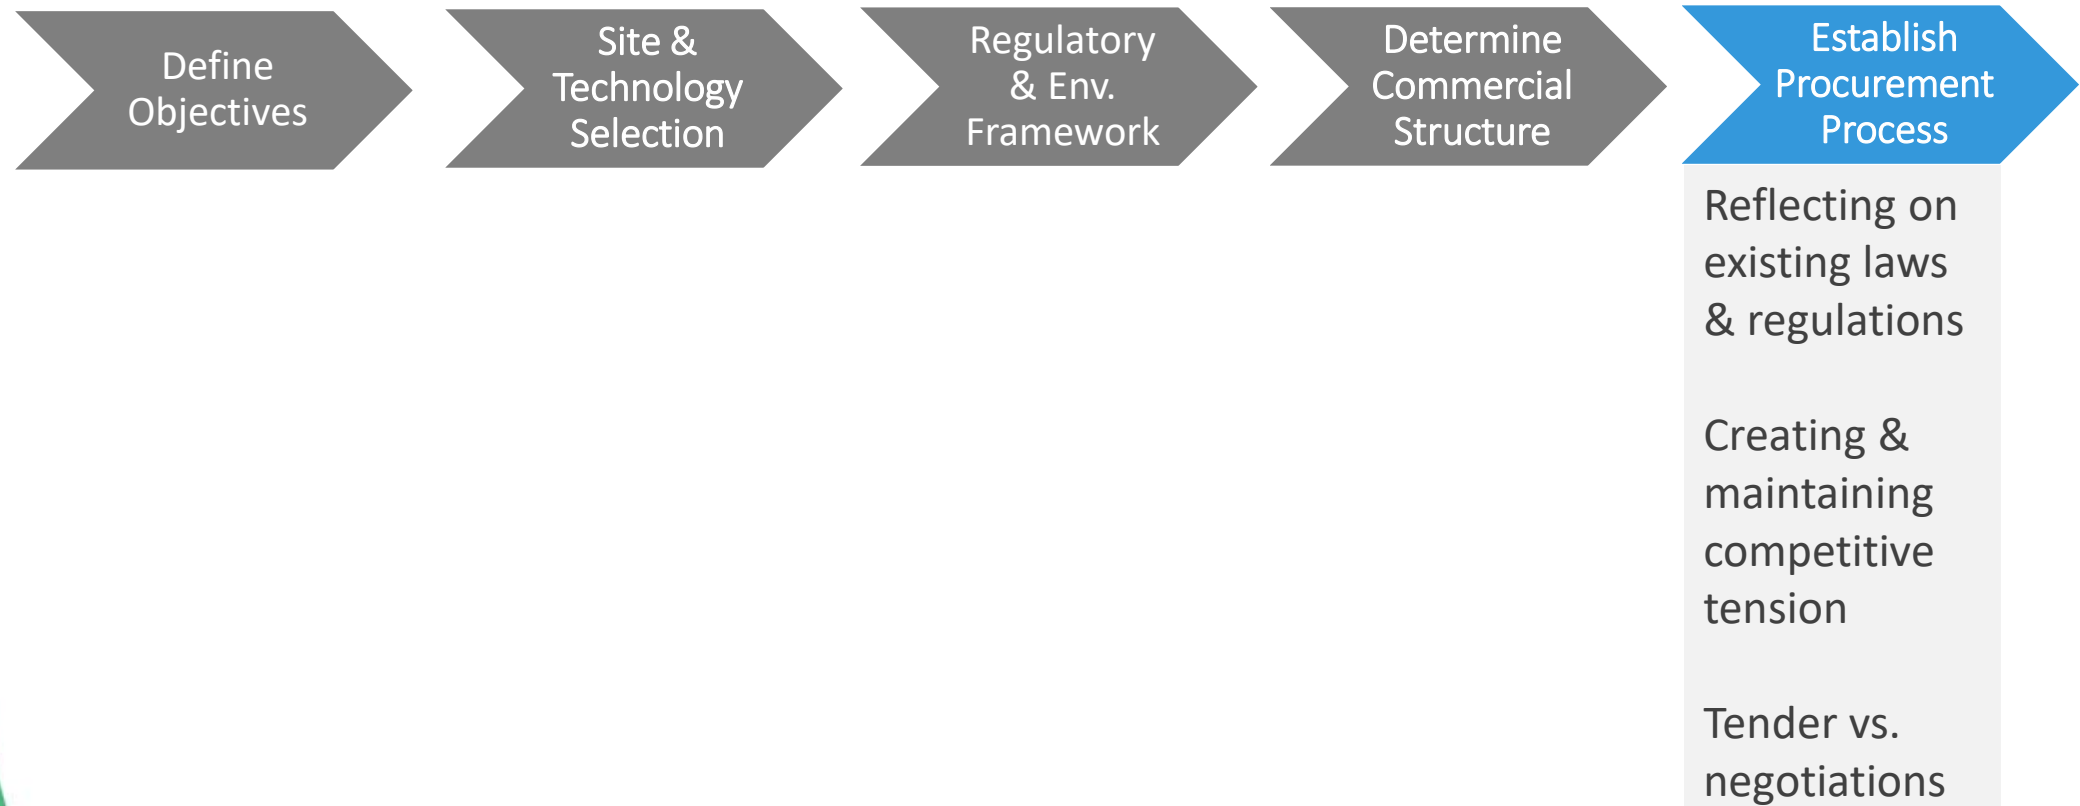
Define Objectives

Site & Technology Selection

Regulatory & Env. Framework

Determine Commercial Structure

Establish Procurement Process

Reflecting on existing laws & regulations

Creating & maintaining competitive tension

Tender vs. negotiations